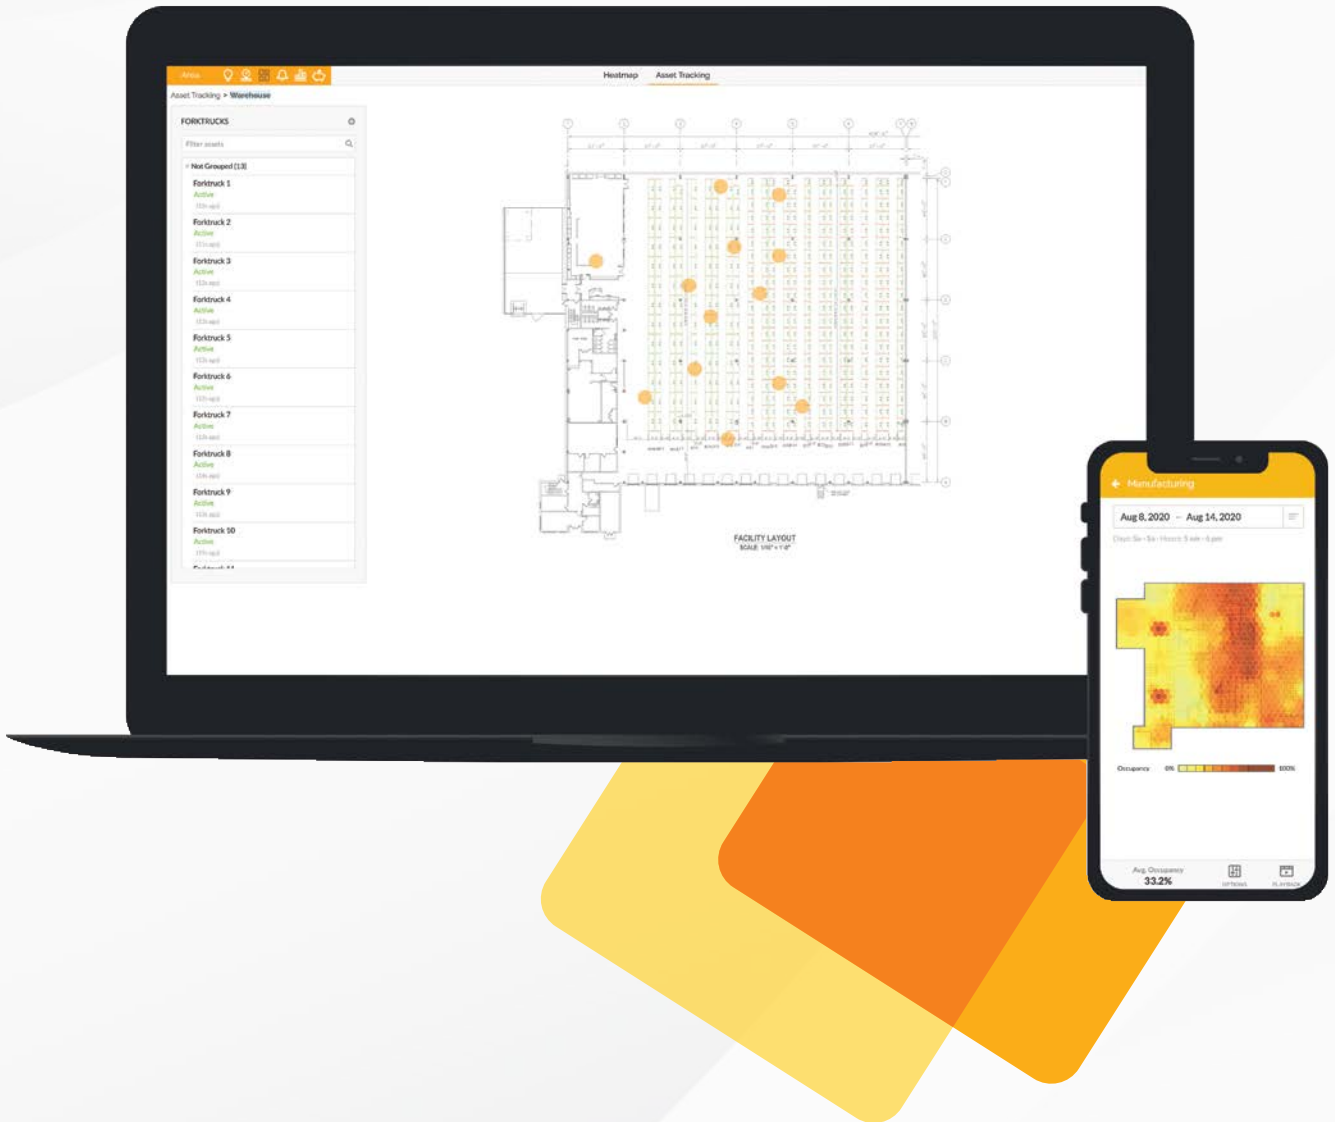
Area

Heatmap Asset Tracking

Asset Tracking > Warehouse

FORKTRUCKS

Filter assets

Not Grouped (13)

Forktruck 1
Active
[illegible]

Forktruck 2
Active
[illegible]

Forktruck 3
Active
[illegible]

Forktruck 4
Active
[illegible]

Forktruck 5
Active
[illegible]

Forktruck 6
Active
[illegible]

Forktruck 7
Active
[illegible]

Forktruck 8
Active
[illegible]

Forktruck 9
Active
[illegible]

Forktruck 10
Active
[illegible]

FACILITY LAYOUT
SCALE: 1/16" = 1'-0"

Manufacturing

Aug 8, 2020 – Aug 14, 2020

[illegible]

Occupancy 0% 100%

Avg. Occupancy
33.2%

OPTIONS PLAYBACK